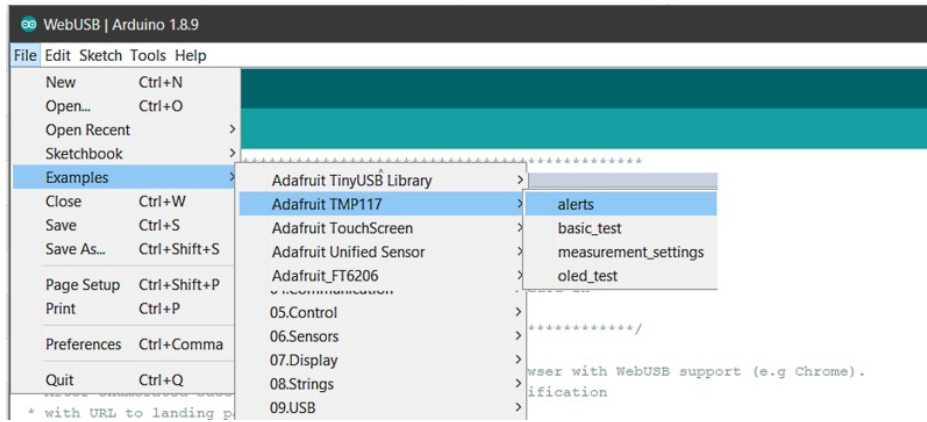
WebUSB | Arduino 1.8.9

File Edit Sketch Tools Help

| | |
|---|---|
| New | Ctrl+N |
| Open... | Ctrl+O |
| Open Recent | > |
| Sketchbook | > |
| Examples | > |
| Close | Ctrl+W |
| Save | Ctrl+S |
| Save As... | Ctrl+Shift+S |
| Page Setup | Ctrl+Shift+P |
| Print | Ctrl+P |
| Preferences | Ctrl+Comma |
| Quit | Ctrl+Q |

Adafruit TinyUSB Library >
Adafruit TMP117 >
Adafruit TouchScreen >
Adafruit Unified Sensor >
Adafruit_FT6206 >
04.Communication
05.Control >
06.Sensors >
07.Display >
08.Strings >
09.USB >

alerts
basic_test
measurement_settings
oled_test

*************
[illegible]
************/
wser with WebUSB support (e.g Chrome).
ification
* with URL to landing p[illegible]